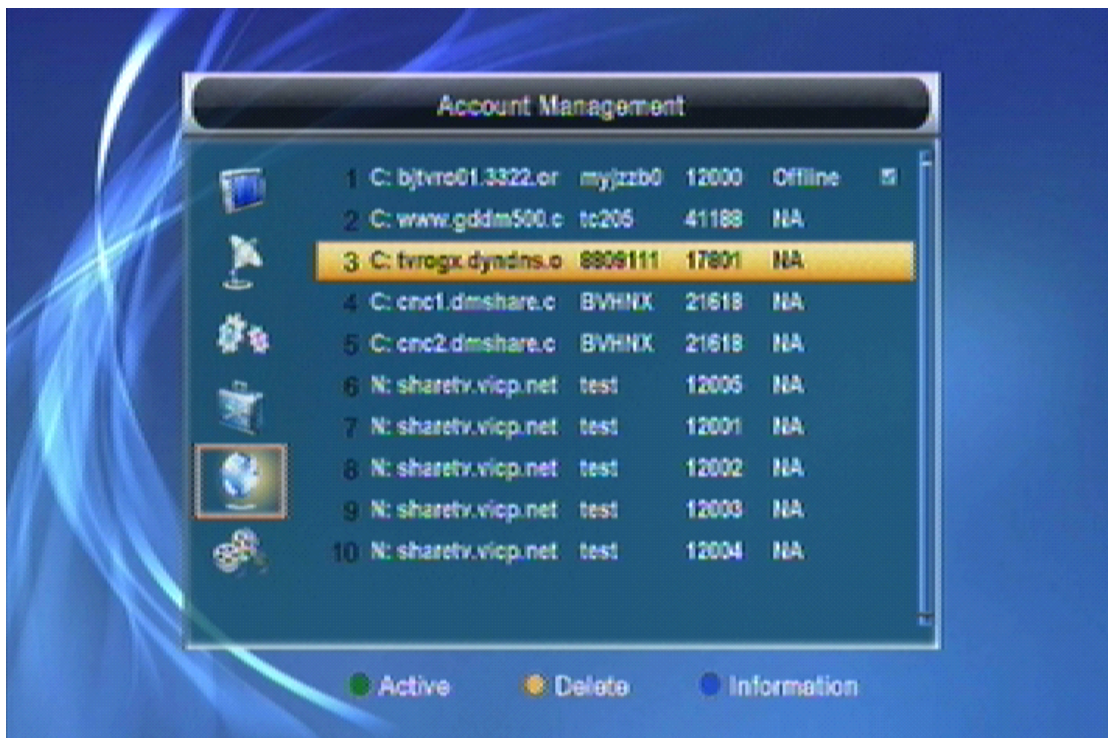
Account Management

| | | | | |
|---|---|---|---|---|
| 1 | C: bjtvro01.3322.or | myjzzb0 | 12000 | Offline |
| 2 | C: www.gddm500.c | tc205 | 41188 | NA |
| 3 | C: fvrogx.dyndns.o | 8808111 | 17801 | NA |
| 4 | C: cnc1.dmshare.c | BVHINX | 21618 | NA |
| 5 | C: cnc2.dmshare.c | BVHINX | 21618 | NA |
| 6 | N: sharetv.vicp.net | test | 12005 | NA |
| 7 | N: sharetv.vicp.net | test | 12001 | NA |
| 8 | N: sharetv.vicp.net | test | 12002 | NA |
| 9 | N: sharetv.vicp.net | test | 12003 | NA |
| 10 | N: sharetv.vicp.net | test | 12004 | NA |

Active Delete Information